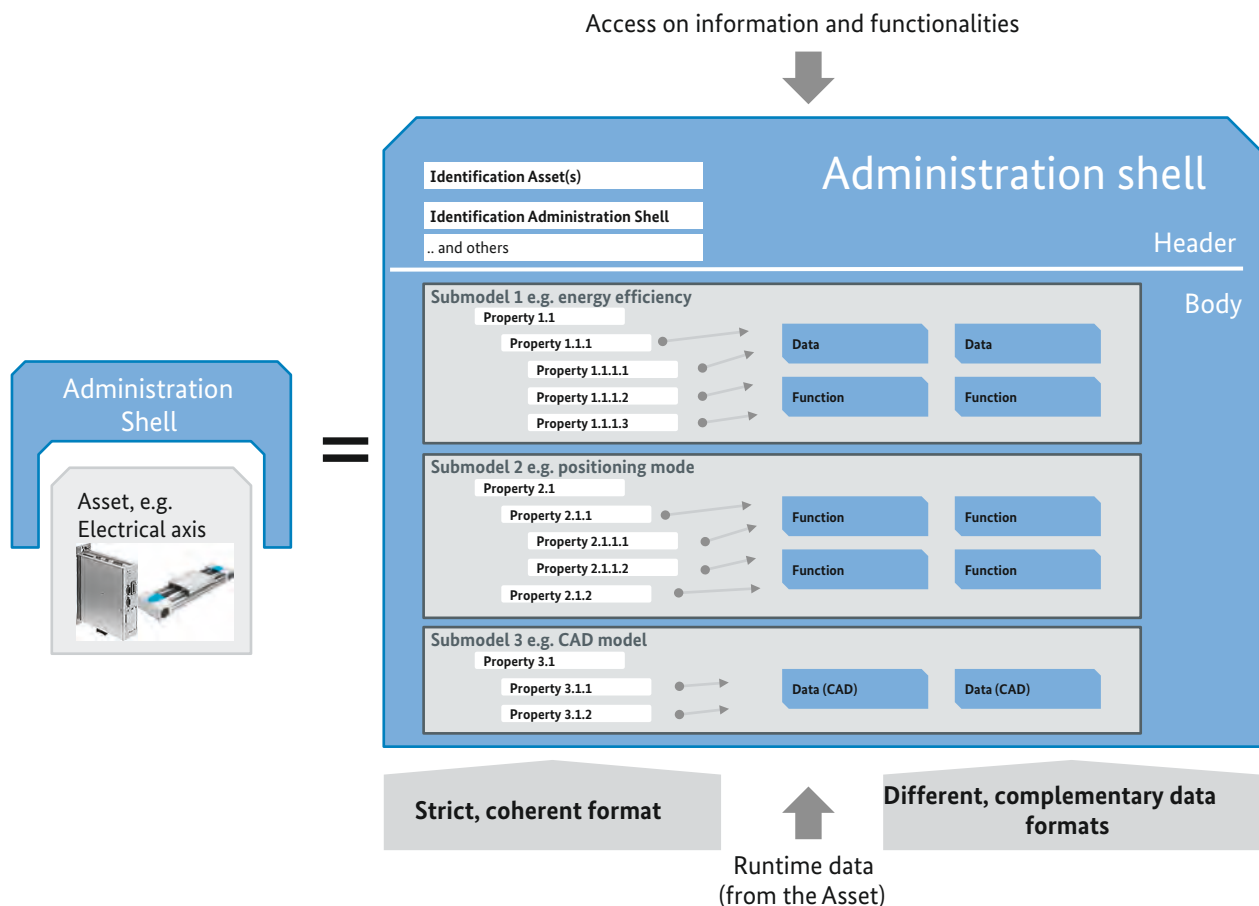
Access on information and functionalities

Administration Shell

Asset, e.g. Electrical axis

Administration shell

Identification Asset(s)

Identification Administration Shell

.. and others

Header

Body

Submodel 1 e.g. energy efficiency

Property 1.1

Property 1.1.1

Property 1.1.1.1

Property 1.1.1.2

Property 1.1.1.3

Data

Data

Function

Function

Submodel 2 e.g. positioning mode

Property 2.1

Property 2.1.1

Property 2.1.1.1

Property 2.1.1.2

Property 2.1.2

Function

Function

Function

Function

Submodel 3 e.g. CAD model

Property 3.1

Property 3.1.1

Property 3.1.2

Data (CAD)

Data (CAD)

Strict, coherent format

Different, complementary data formats

Runtime data (from the Asset)